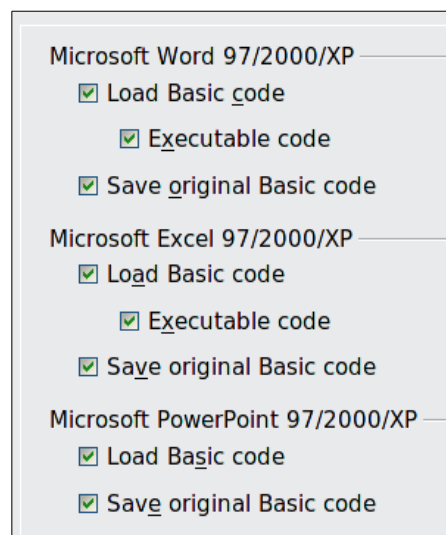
Microsoft Word 97/2000/XP

☑ Load Basic code

☑ Executable code

☑ Save original Basic code

Microsoft Excel 97/2000/XP

☑ Load Basic code

☑ Executable code

☑ Save original Basic code

Microsoft PowerPoint 97/2000/XP

☑ Load Basic code

☑ Save original Basic code